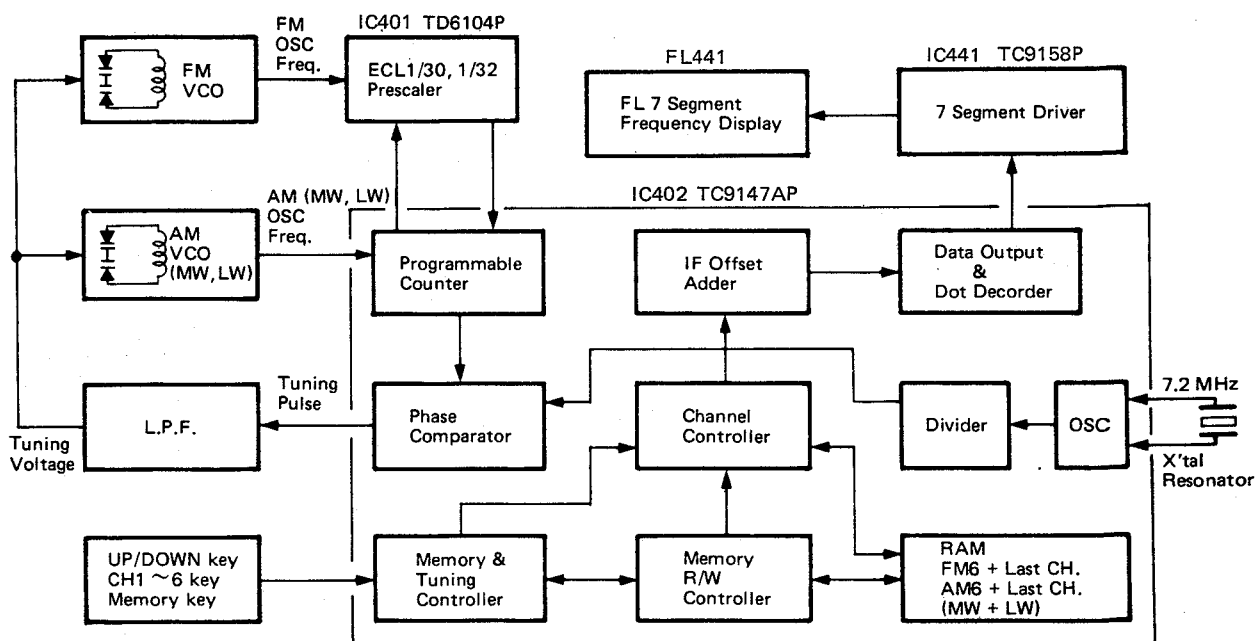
FM VCO

FM OSC Freq.

IC401 TD6104P

ECL1/30, 1/32 Prescaler

FL441

FL 7 Segment Frequency Display

IC441 TC9158P

7 Segment Driver

AM (MW, LW) OSC Freq.

IC402 TC9147AP

AM VCO (MW, LW)

Programmable Counter

IF Offset Adder

Data Output & Dot Decorder

Tuning Pulse

L.P.F.

Tuning Voltage

Phase Comparator

Channel Controller

Divider

OSC

7.2 MHz

X'tal Resonator

UP/DOWN key CH1 ~6 key Memory key

Memory & Tuning Controller

Memory R/W Controller

RAM FM6 + Last CH. AM6 + Last CH. (MW + LW)